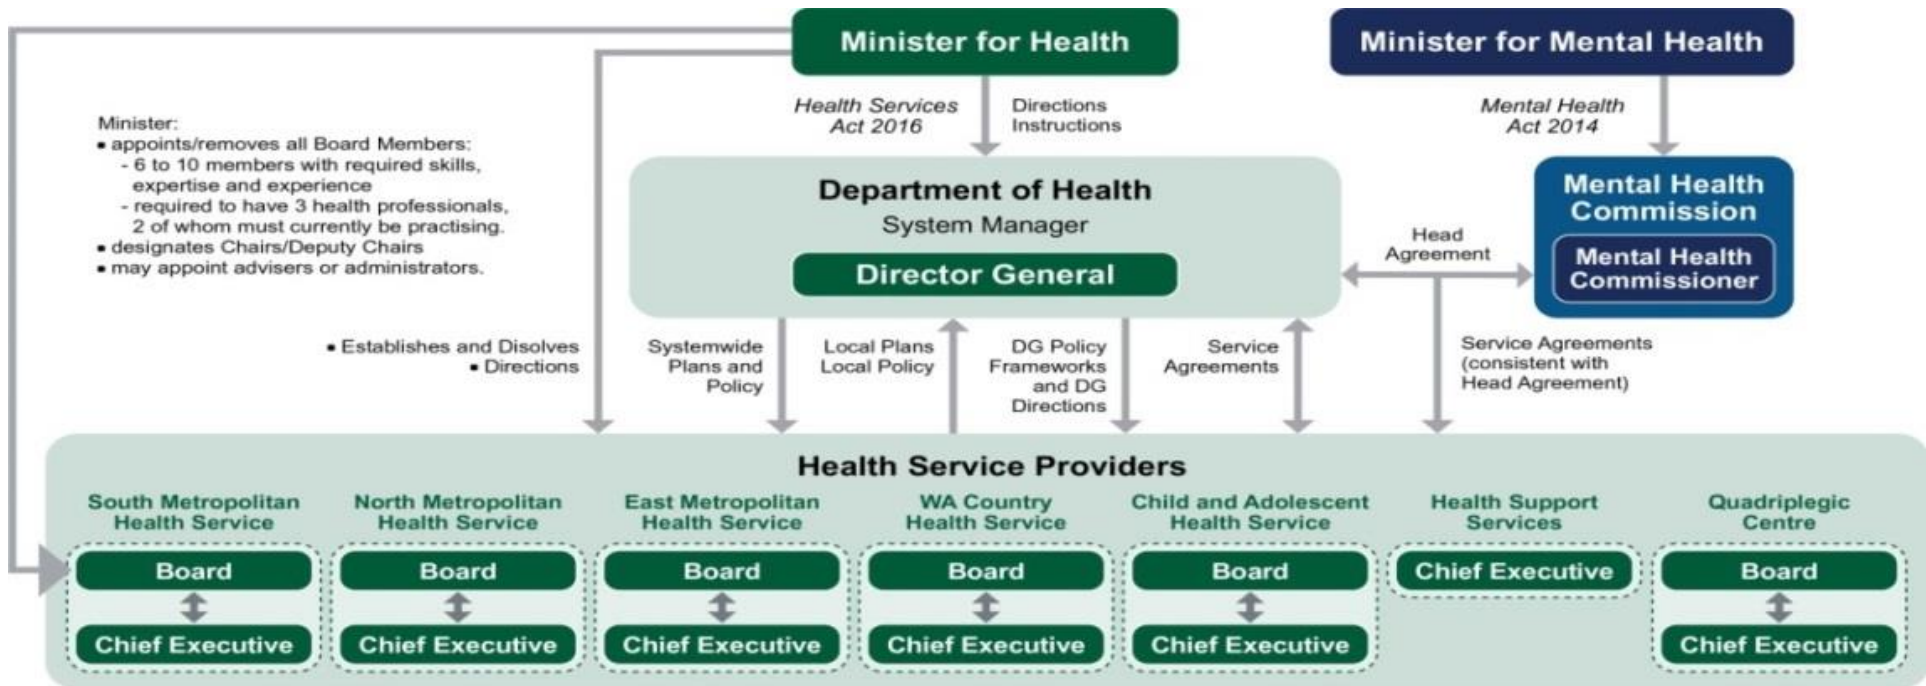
Minister for Health

Minister for Mental Health

Health Services Act 2016

Directions
Instructions

Mental Health Act 2014

Minister:
• appoints/removes all Board Members:
- 6 to 10 members with required skills, expertise and experience
- required to have 3 health professionals, 2 of whom must currently be practising.
• designates Chairs/Deputy Chairs
• may appoint advisers or administrators.

Department of Health
System Manager
Director General

Head Agreement

Mental Health Commission
Mental Health Commissioner

• Establishes and Disolves
• Directions

Systemwide Plans and Policy

Local Plans
Local Policy

DG Policy Frameworks and DG Directions

Service Agreements

Service Agreements (consistent with Head Agreement)

Health Service Providers

South Metropolitan Health Service
Board
Chief Executive

North Metropolitan Health Service
Board
Chief Executive

East Metropolitan Health Service
Board
Chief Executive

WA Country Health Service
Board
Chief Executive

Child and Adolescent Health Service
Board
Chief Executive

Health Support Services
Chief Executive

Quadriplegic Centre
Board
Chief Executive